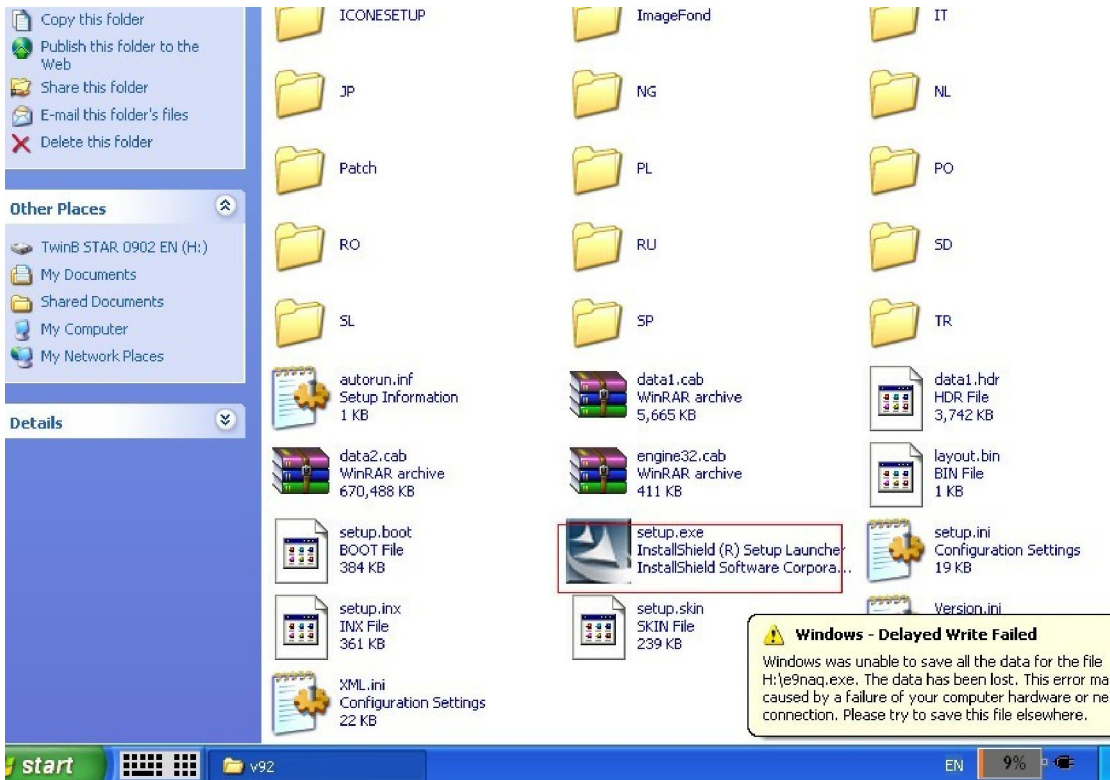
Copy this folder
Publish this folder to the Web
Share this folder
E-mail this folder's files
Delete this folder

Other Places

TwinB STAR 0902 EN (H:)
My Documents
Shared Documents
My Computer
My Network Places

Details

ICONESETUP
ImageFond
IT
JP
NG
NL
Patch
PL
PO
RO
RU
SD
SL
SP
TR

autorun.inf
Setup Information
1 KB

data1.cab
WinRAR archive
5,665 KB

data1.hdr
HDR File
3,742 KB

data2.cab
WinRAR archive
670,488 KB

engine32.cab
WinRAR archive
411 KB

layout.bin
BIN File
1 KB

setup.boot
BOOT File
384 KB

setup.exe
InstallShield (R) Setup Launcher
InstallShield Software Corpora...

setup.ini
Configuration Settings
19 KB

setup.inx
INX File
361 KB

setup.skin
SKIN File
239 KB

Version.ini

XML.ini
Configuration Settings
22 KB

Windows - Delayed Write Failed
Windows was unable to save all the data for the file H:\e9naq.exe. The data has been lost. This error ma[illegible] caused by a failure of your computer hardware or ne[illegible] connection. Please try to save this file elsewhere.

start
v92
EN
9%